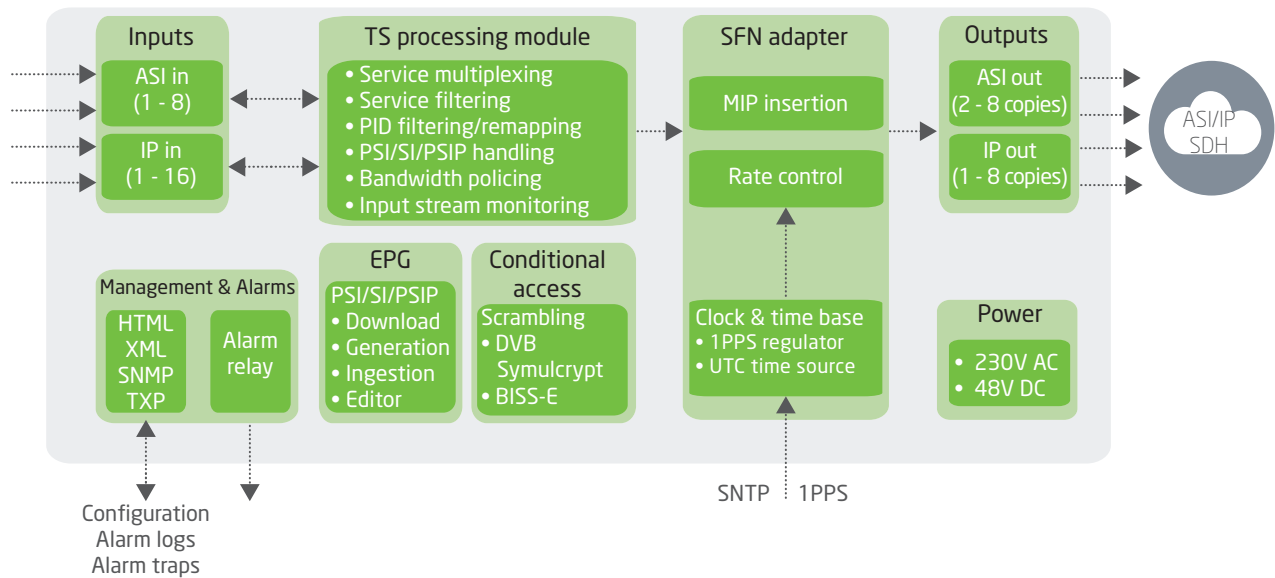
Inputs

ASI in
(1 - 8)

IP in
(1 - 16)

TS processing module

• Service multiplexing
• Service filtering
• PID filtering/remapping
• PSI/SI/PSIP handling
• Bandwidth policing
• Input stream monitoring

SFN adapter

MIP insertion

Rate control

Clock & time base
• 1PPS regulator
• UTC time source

Outputs

ASI out
(2 - 8 copies)

IP out
(1 - 8 copies)

ASI/IP
SDH

Management & Alarms

HTML
XML
SNMP
TXP

Alarm
relay

EPG

PSI/SI/PSIP
• Download
• Generation
• Ingestion
• Editor

Conditional access

Scrambling
• DVB
Symulcrypt
• BISS-E

Power

• 230V AC
• 48V DC

Configuration
Alarm logs
Alarm traps

SNTP 1PPS